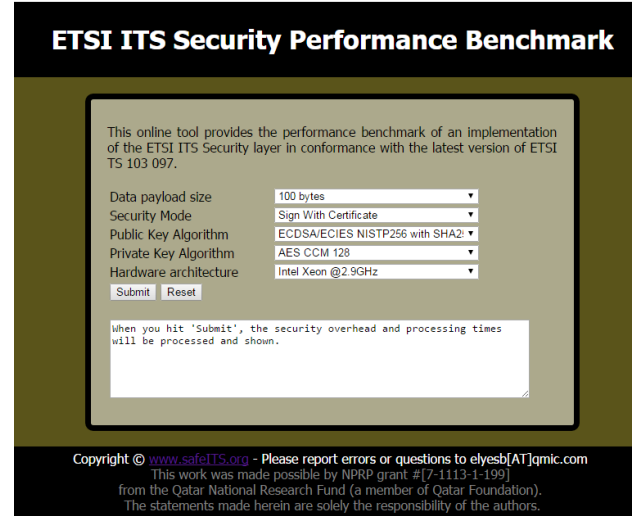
ETSI ITS Security Performance Benchmark

This online tool provides the performance benchmark of an implementation of the ETSI ITS Security layer in conformance with the latest version of ETSI TS 103 097.

| | |
|---|---|
| Data payload size | 100 bytes |
| Security Mode | Sign With Certificate |
| Public Key Algorithm | ECDSA/ECIES NISTP256 with SHA2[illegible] |
| Private Key Algorithm | AES CCM 128 |
| Hardware architecture | Intel Xeon @2.9GHz |

Submit Reset

When you hit 'Submit', the security overhead and processing times will be processed and shown.

Copyright © www.safeITS.org - Please report errors or questions to elyesb[AT]qmic.com
This work was made possible by NPRP grant #[7-1113-1-199]
from the Qatar National Research Fund (a member of Qatar Foundation).
The statements made herein are solely the responsibility of the authors.